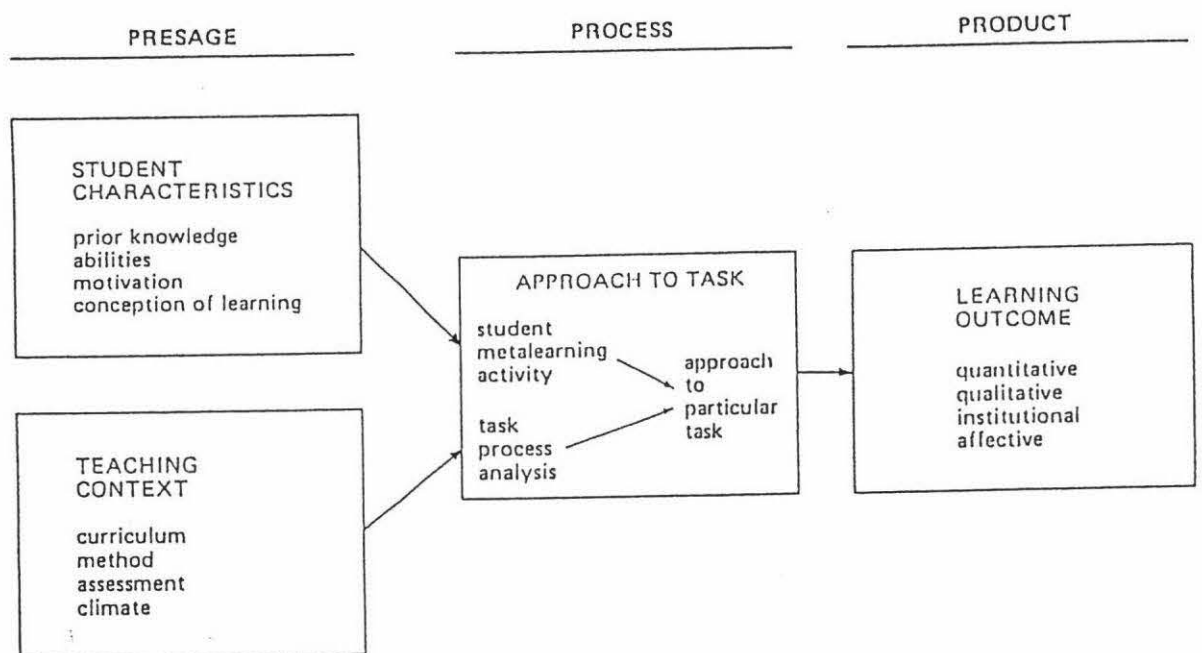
PRESAGE

PROCESS

PRODUCT

STUDENT CHARACTERISTICS

prior knowledge
abilities
motivation
conception of learning

TEACHING CONTEXT

curriculum
method
assessment
climate

APPROACH TO TASK

student metalearning activity

task process analysis

approach to particular task

LEARNING OUTCOME

quantitative
qualitative
institutional
affective